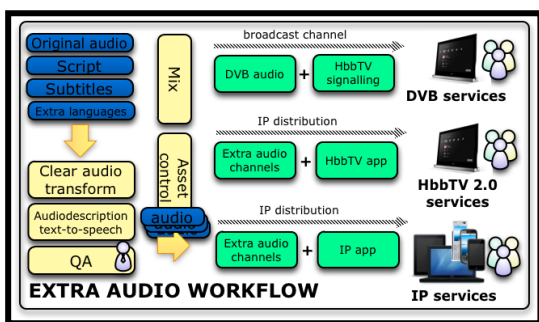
Original audio

Script

Subtitles

Extra languages

Clear audio transform

Audiodescription text-to-speech

QA

Mix

Asset control

audio

broadcast channel

DVB audio + HbbTV signalling

DVB services

IP distribution

Extra audio channels + HbbTV app

HbbTV 2.0 services

IP distribution

Extra audio channels + IP app

IP services

EXTRA AUDIO WORKFLOW